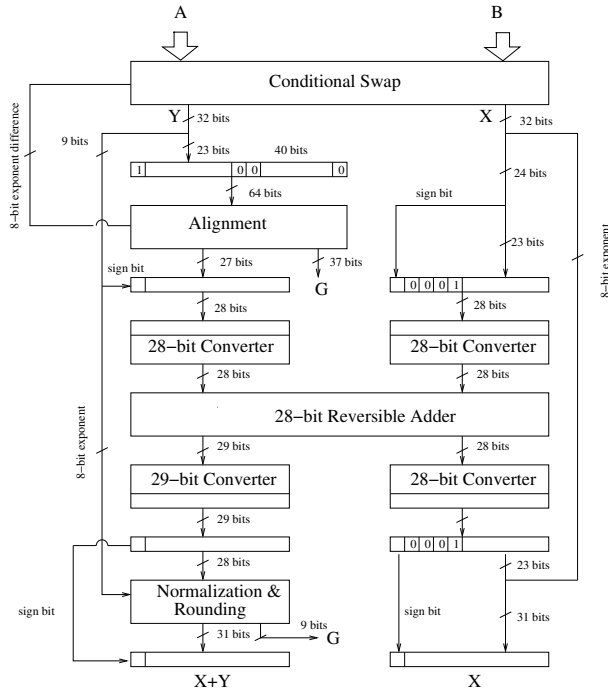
A

B

Conditional Swap

Y

32 bits

X

32 bits

9 bits

8-bit exponent difference

23 bits

40 bits

1

0 0

0

64 bits

sign bit

24 bits

Alignment

23 bits

27 bits

37 bits

sign bit

G

0 0 0 1

28 bits

28 bits

28-bit Converter

28-bit Converter

28 bits

28 bits

28-bit Reversible Adder

8-bit exponent

29 bits

28 bits

29-bit Converter

28-bit Converter

29 bits

0 0 0 1

28 bits

23 bits

Normalization & Rounding

sign bit

sign bit

9 bits

31 bits

G

31 bits

X+Y

X

8-bit exponent